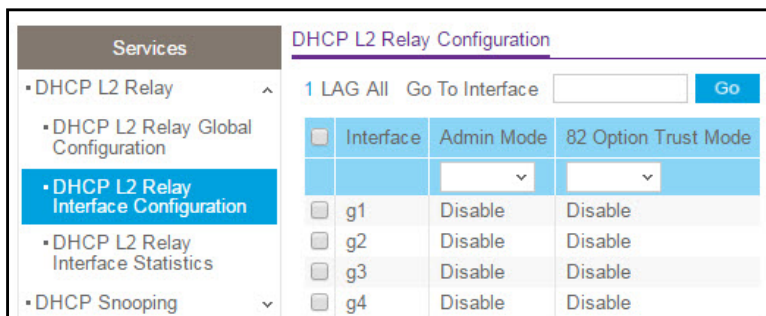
Services

▪ DHCP L2 Relay

▪ DHCP L2 Relay Global Configuration

▪ DHCP L2 Relay Interface Configuration

▪ DHCP L2 Relay Interface Statistics

▪ DHCP Snooping

DHCP L2 Relay Configuration

1 LAG All Go To Interface Go

| | Interface | Admin Mode | 82 Option Trust Mode |
|---|---|---|---|
| | | | |
| | g1 | Disable | Disable |
| | g2 | Disable | Disable |
| | g3 | Disable | Disable |
| | g4 | Disable | Disable |